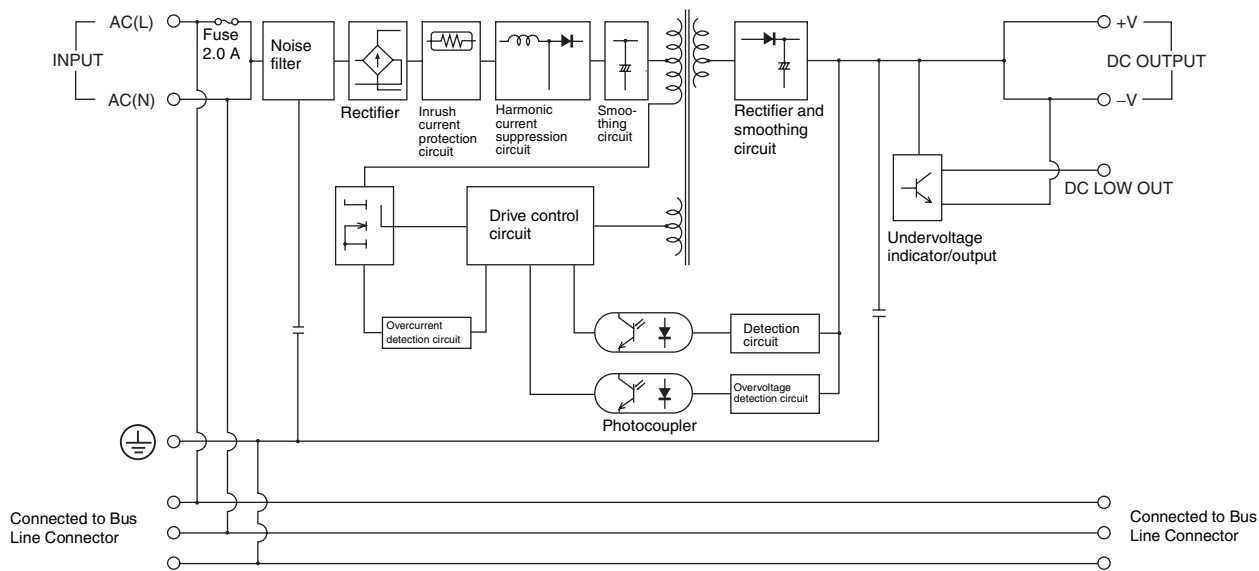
INPUT

AC(L)

AC(N)

Fuse 2.0 A

Noise filter

Rectifier

Inrush current protection circuit

Harmonic current suppression circuit

Smoothing circuit

Rectifier and smoothing circuit

+V

–V

DC OUTPUT

DC LOW OUT

Undervoltage indicator/output

Drive control circuit

Overcurrent detection circuit

Detection circuit

Overvoltage detection circuit

Photocoupler

Connected to Bus Line Connector

Connected to Bus Line Connector